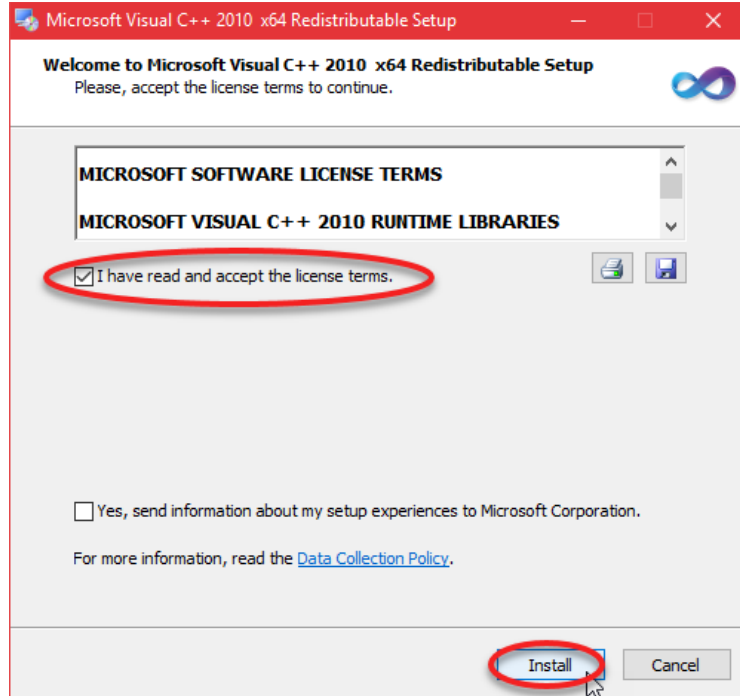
Microsoft Visual C++ 2010 x64 Redistributable Setup

Welcome to Microsoft Visual C++ 2010 x64 Redistributable Setup
Please, accept the license terms to continue.

MICROSOFT SOFTWARE LICENSE TERMS

MICROSOFT VISUAL C++ 2010 RUNTIME LIBRARIES

I have read and accept the license terms.

Yes, send information about my setup experiences to Microsoft Corporation.

For more information, read the Data Collection Policy.

Install Cancel